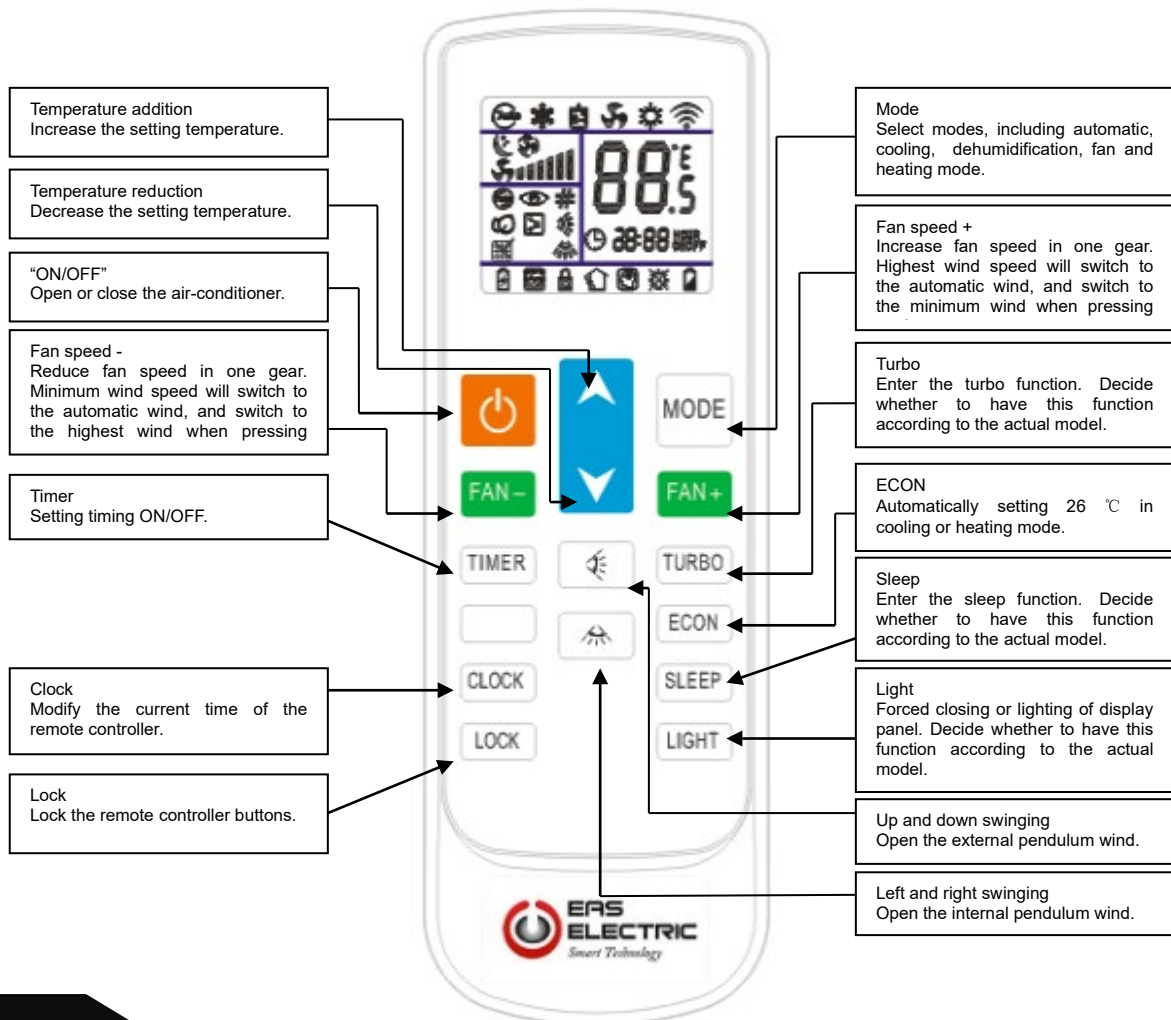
Temperature addition
Increase the setting temperature.

Temperature reduction
Decrease the setting temperature.

"ON/OFF"
Open or close the air-conditioner.

Fan speed -
Reduce fan speed in one gear. Minimum wind speed will switch to the automatic wind, and switch to the highest wind when pressing

Timer
Setting timing ON/OFF.

Clock
Modify the current time of the remote controller.

Lock
Lock the remote controller buttons.

88 ℃ ℉ .5
88:88

MODE
FAN−
FAN+
TIMER
TURBO
ECON
CLOCK
SLEEP
LOCK
LIGHT

EAS ELECTRIC
Smart Technology

Mode
Select modes, including automatic, cooling, dehumidification, fan and heating mode.

Fan speed +
Increase fan speed in one gear. Highest wind speed will switch to the automatic wind, and switch to the minimum wind when pressing

Turbo
Enter the turbo function. Decide whether to have this function according to the actual model.

ECON
Automatically setting 26 ℃ in cooling or heating mode.

Sleep
Enter the sleep function. Decide whether to have this function according to the actual model.

Light
Forced closing or lighting of display panel. Decide whether to have this function according to the actual model.

Up and down swinging
Open the external pendulum wind.

Left and right swinging
Open the internal pendulum wind.